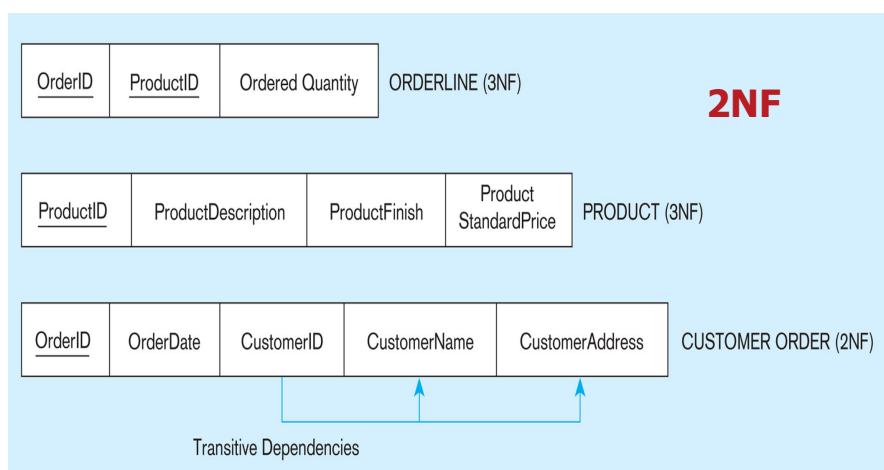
| OrderID | ProductID | Ordered Quantity |
|---|---|---|

ORDERLINE (3NF)

2NF

| ProductID | ProductDescription | ProductFinish | Product StandardPrice |
|---|---|---|---|

PRODUCT (3NF)

| OrderID | OrderDate | CustomerID | CustomerName | CustomerAddress |
|---|---|---|---|---|

CUSTOMER ORDER (2NF)

Transitive Dependencies